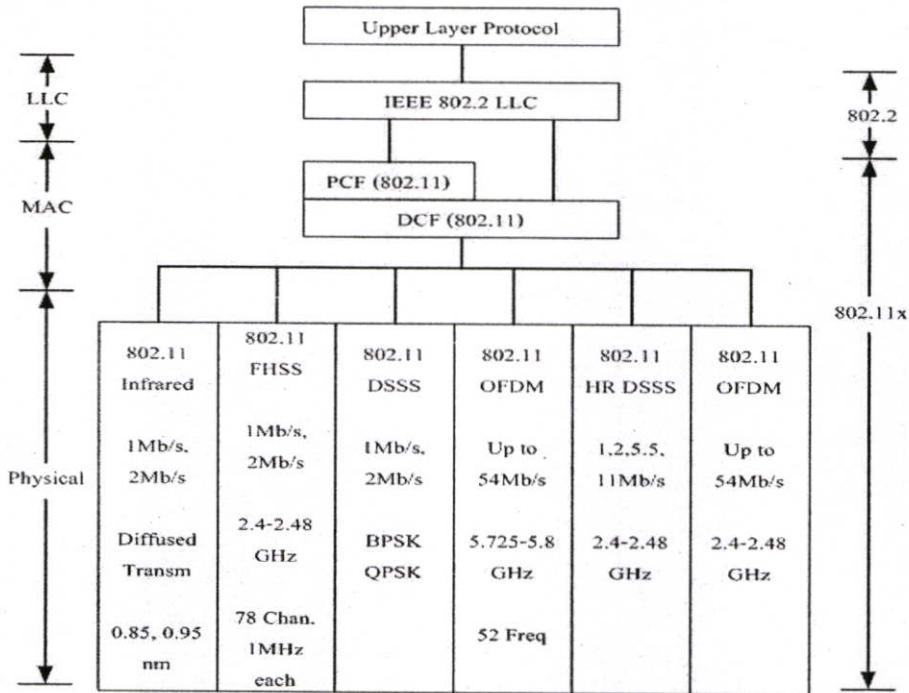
Upper Layer Protocol

LLC

IEEE 802.2 LLC

802.2

PCF (802.11)

MAC

DCF (802.11)

802.11x

Physical

| 802.11 Infrared 1Mb/s, 2Mb/s Diffused Transm 0.85, 0.95 nm | 802.11 FHSS 1Mb/s, 2Mb/s 2.4-2.48 GHz 78 Chan. 1MHz each | 802.11 DSSS 1Mb/s, 2Mb/s BPSK QPSK | 802.11 OFDM Up to 54Mb/s 5.725-5.8 GHz 52 Freq | 802.11 HR DSSS 1,2,5.5, 11Mb/s 2.4-2.48 GHz | 802.11 OFDM Up to 54Mb/s 2.4-2.48 GHz |